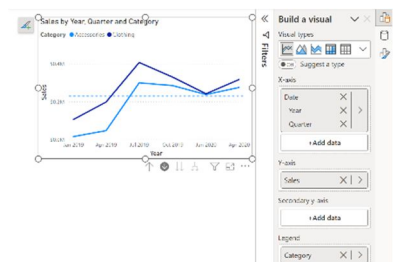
Sales by Year, Quarter and Category

Category ● Accessories ● Clothing

$0.4M

$0.2M

Sales

Jan 2019 Apr 2019 Jul 2019 Oct 2019 Jan 2020 Apr 2020

Year

Filters

Build a visual

Visual types

Suggest a type

X-axis

Date

Year

Quarter

+Add data

Y-axis

Sales

Secondary y-axis

+Add data

Legend

Category